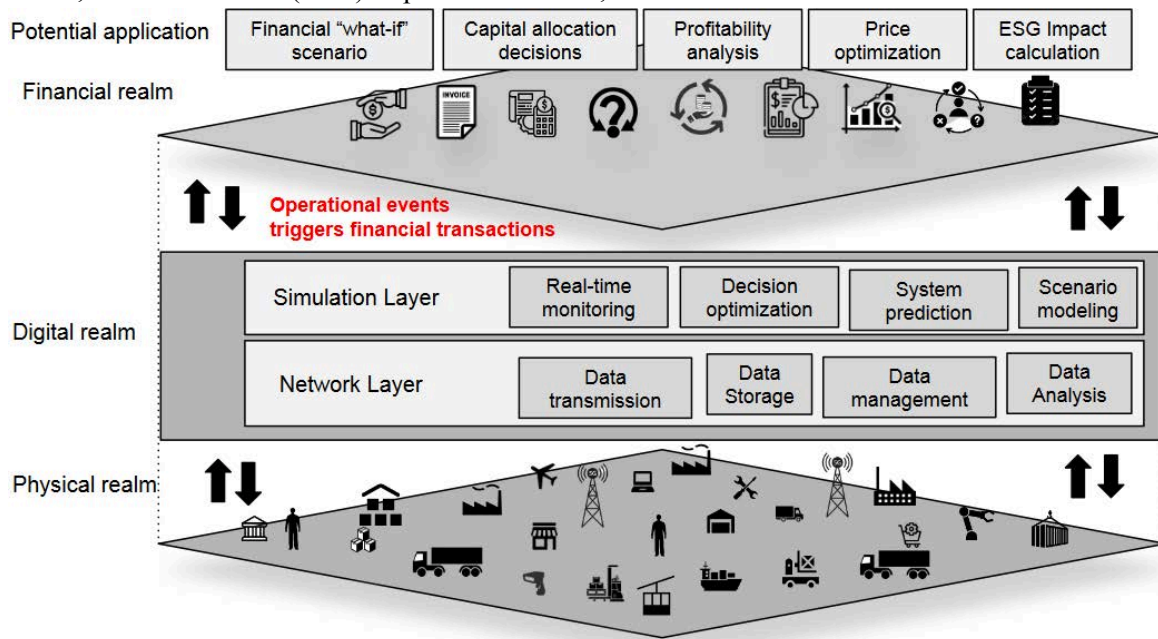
Potential application

Financial "what-if" scenario

Capital allocation decisions

Profitability analysis

Price optimization

ESG Impact calculation

Financial realm

INVOICE

Operational events triggers financial transactions

Digital realm

Simulation Layer

Real-time monitoring

Decision optimization

System prediction

Scenario modeling

Network Layer

Data transmission

Data Storage

Data management

Data Analysis

Physical realm